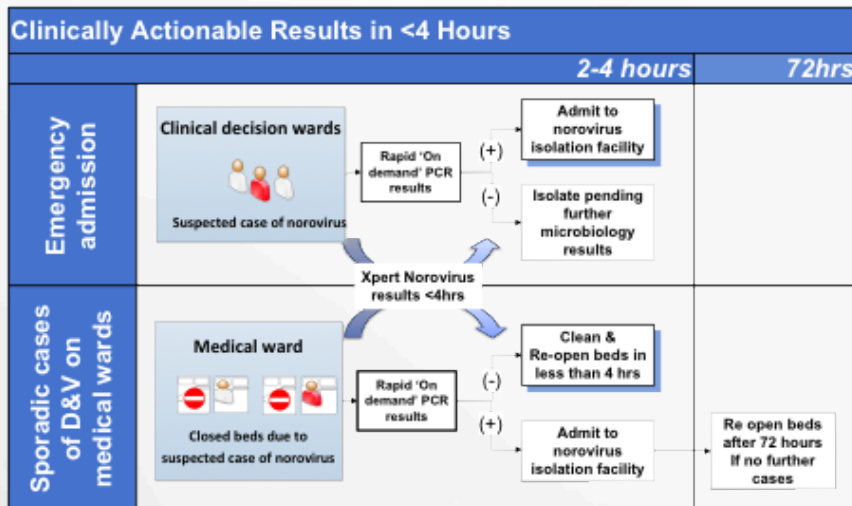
Clinically Actionable Results in <4 Hours

2-4 hours

72hrs

Emergency admission

Clinical decision wards

Suspected case of norovirus

Rapid 'On demand' PCR results

(+)

Admit to norovirus isolation facility

(-)

Isolate pending further microbiology results

Xpert Norovirus results <4hrs

Sporadic cases of D&V on medical wards

Medical ward

Closed beds due to suspected case of norovirus

Rapid 'On demand' PCR results

(-)

Clean & Re-open beds in less than 4 hrs

(+)

Admit to norovirus isolation facility

Re open beds after 72 hours If no further cases